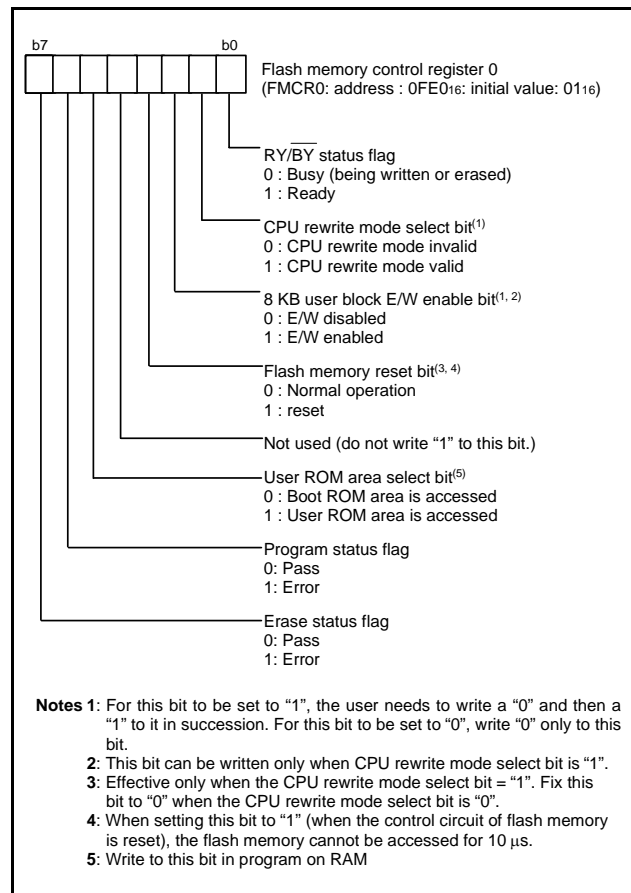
b7 b0

Flash memory control register 0
(FMCR0: address : 0FE0$_{16}$: initial value: 01$_{16}$)

RY/$\overline{BY}$ status flag
0 : Busy (being written or erased)
1 : Ready

CPU rewrite mode select bit$^{(1)}$
0 : CPU rewrite mode invalid
1 : CPU rewrite mode valid

8 KB user block E/W enable bit$^{(1, 2)}$
0 : E/W disabled
1 : E/W enabled

Flash memory reset bit$^{(3, 4)}$
0 : Normal operation
1 : reset

Not used (do not write “1” to this bit.)

User ROM area select bit$^{(5)}$
0 : Boot ROM area is accessed
1 : User ROM area is accessed

Program status flag
0: Pass
1: Error

Erase status flag
0: Pass
1: Error

Notes 1: For this bit to be set to “1”, the user needs to write a “0” and then a “1” to it in succession. For this bit to be set to “0”, write “0” only to this bit.
2: This bit can be written only when CPU rewrite mode select bit is “1”.
3: Effective only when the CPU rewrite mode select bit = “1”. Fix this bit to “0” when the CPU rewrite mode select bit is “0”.
4: When setting this bit to “1” (when the control circuit of flash memory is reset), the flash memory cannot be accessed for 10 $\mu$s.
5: Write to this bit in program on RAM